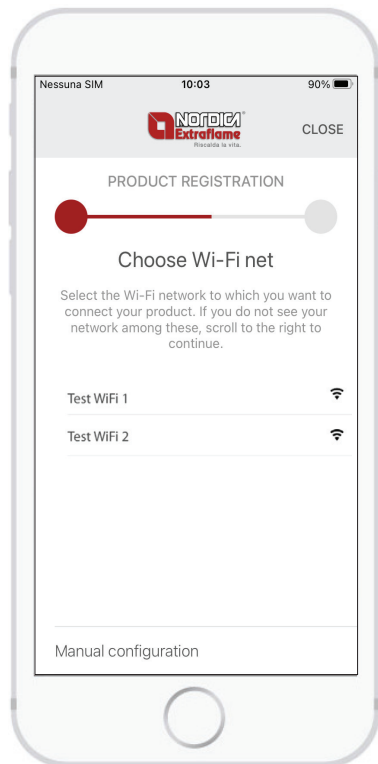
Nessuna SIM 10:03 90%

NORDICA® Extraflame Riscalda la vita.

CLOSE

PRODUCT REGISTRATION

Choose Wi-Fi net

Select the Wi-Fi network to which you want to connect your product. If you do not see your network among these, scroll to the right to continue.

Test WiFi 1

Test WiFi 2

Manual configuration